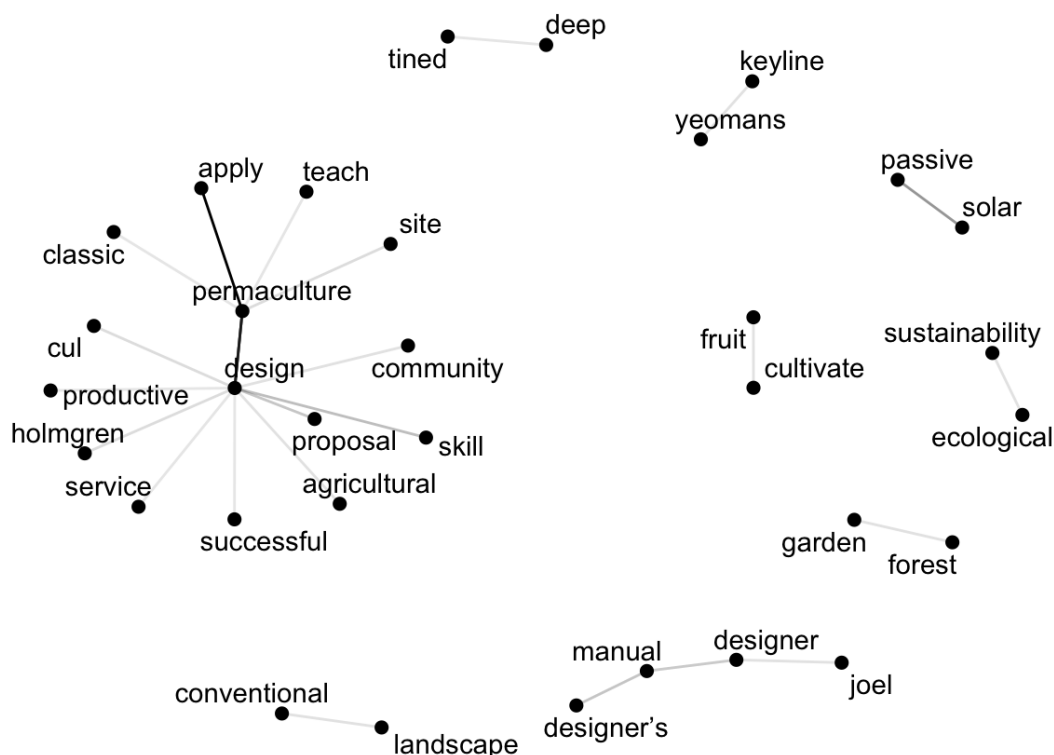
tined
deep
keyline
yeomans
apply
teach
passive
solar
site
classic
permaculture
fruit
sustainability
cul
design
community
cultivate
productive
holmgren
proposal
skill
ecological
service
agricultural
successful
garden
forest
manual
designer
joel
conventional
designer's
landscape